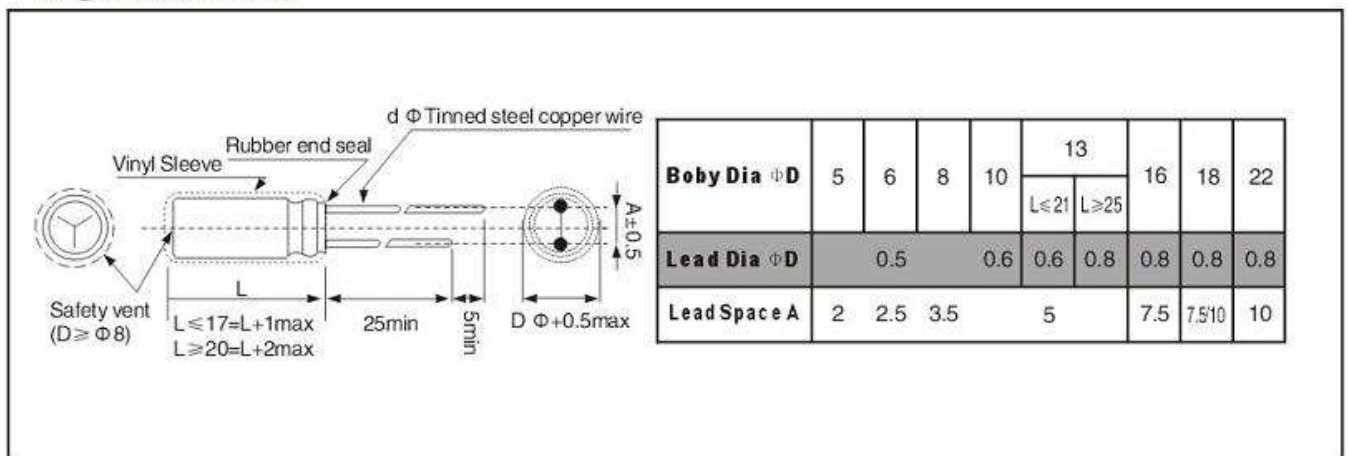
d Φ Tinned steel copper wire
Rubber end seal
Vinyl Sleeve
A±0.5
Safety vent (D≥ Φ8)
L
L≤17=L+1max
L≥20=L+2max
25min
5min
D Φ+0.5max

| Boby Dia ΦD | 5 | 6 | 8 | 10 | 13 L≤21 | 13 L≥25 | 16 | 18 | 22 |
|---|---|---|---|---|---|---|---|---|---|
| Lead Dia ΦD | 0.5 | | | 0.6 | 0.6 | 0.8 | 0.8 | 0.8 | 0.8 |
| Lead Space A | 2 | 2.5 | 3.5 | 5 | | | 7.5 | 7.5/10 | 10 |